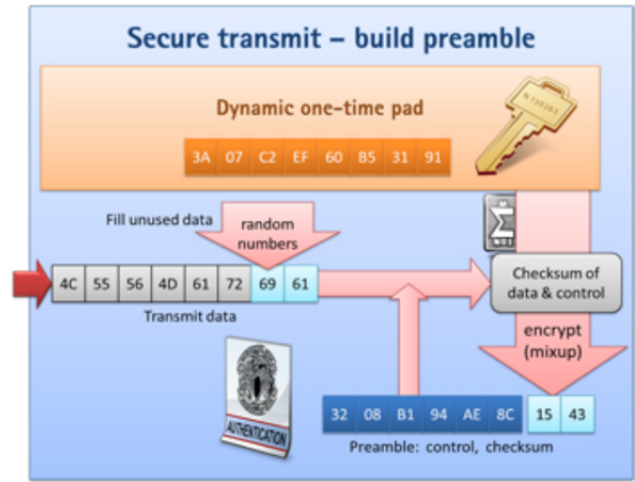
Secure transmit – build preamble

Dynamic one-time pad

| 3A | 07 | C2 | EF | 60 | B5 | 31 | 91 |
|---|---|---|---|---|---|---|---|

Fill unused data

random numbers

| 4C | 55 | 56 | 4D | 61 | 72 | 69 | 61 |
|---|---|---|---|---|---|---|---|

Transmit data

Checksum of data & control

encrypt (mixup)

AUTHENTICATION

| 32 | 08 | B1 | 94 | AE | 8C | 15 | 43 |
|---|---|---|---|---|---|---|---|

Preamble: control, checksum